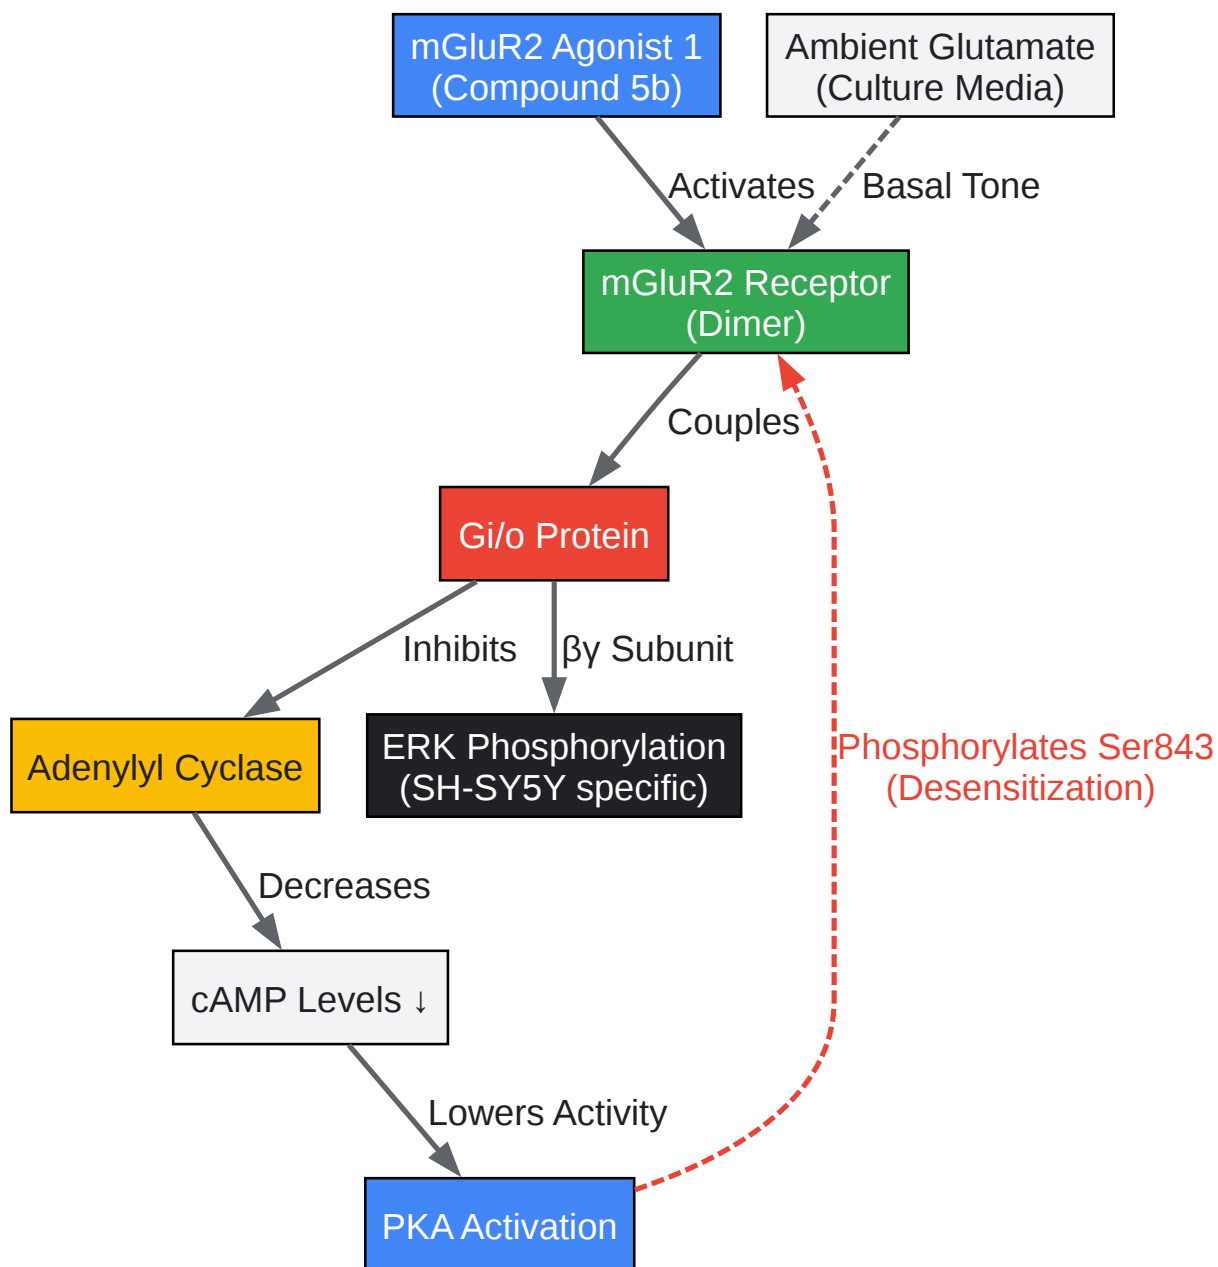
mGluR2 Agonist 1
(Compound 5b)

Ambient Glutamate
(Culture Media)

Activates

Basal Tone

mGluR2 Receptor
(Dimer)

Couples

Gi/o Protein

Inhibits

βγ Subunit

Adenylyl Cyclase

ERK Phosphorylation
(SH-SY5Y specific)

Phosphorylates Ser843
(Desensitization)

Decreases

cAMP Levels ↓

Lowers Activity

PKA Activation